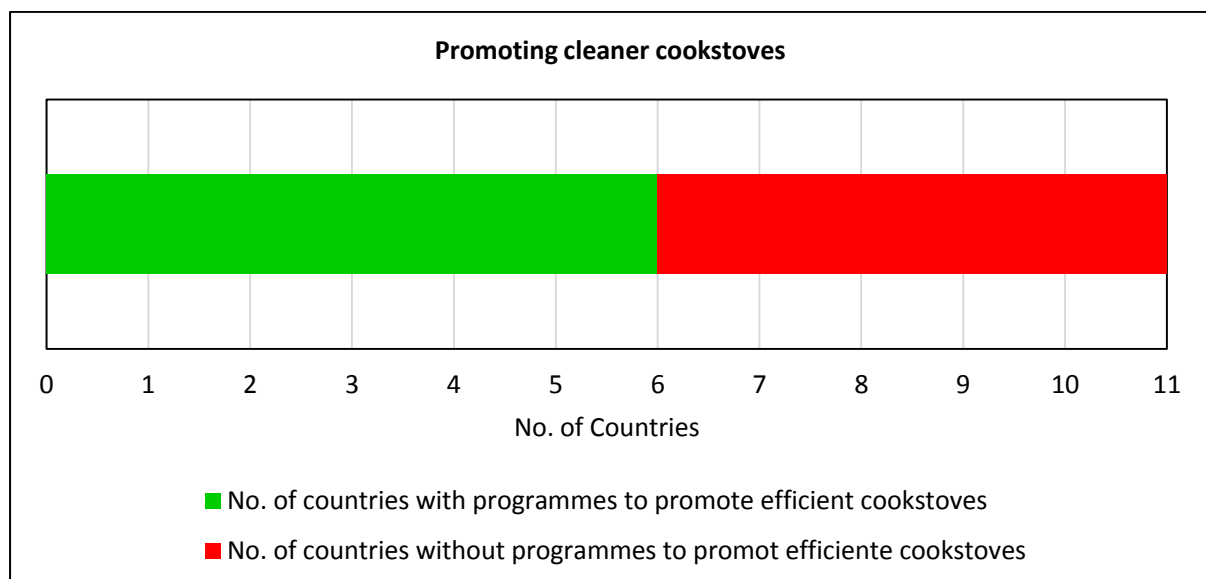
Promoting cleaner cookstoves

0 1 2 3 4 5 6 7 8 9 10 11

No. of Countries

No. of countries with programmes to promote efficient cookstoves

No. of countries without programmes to promot efficiente cookstoves